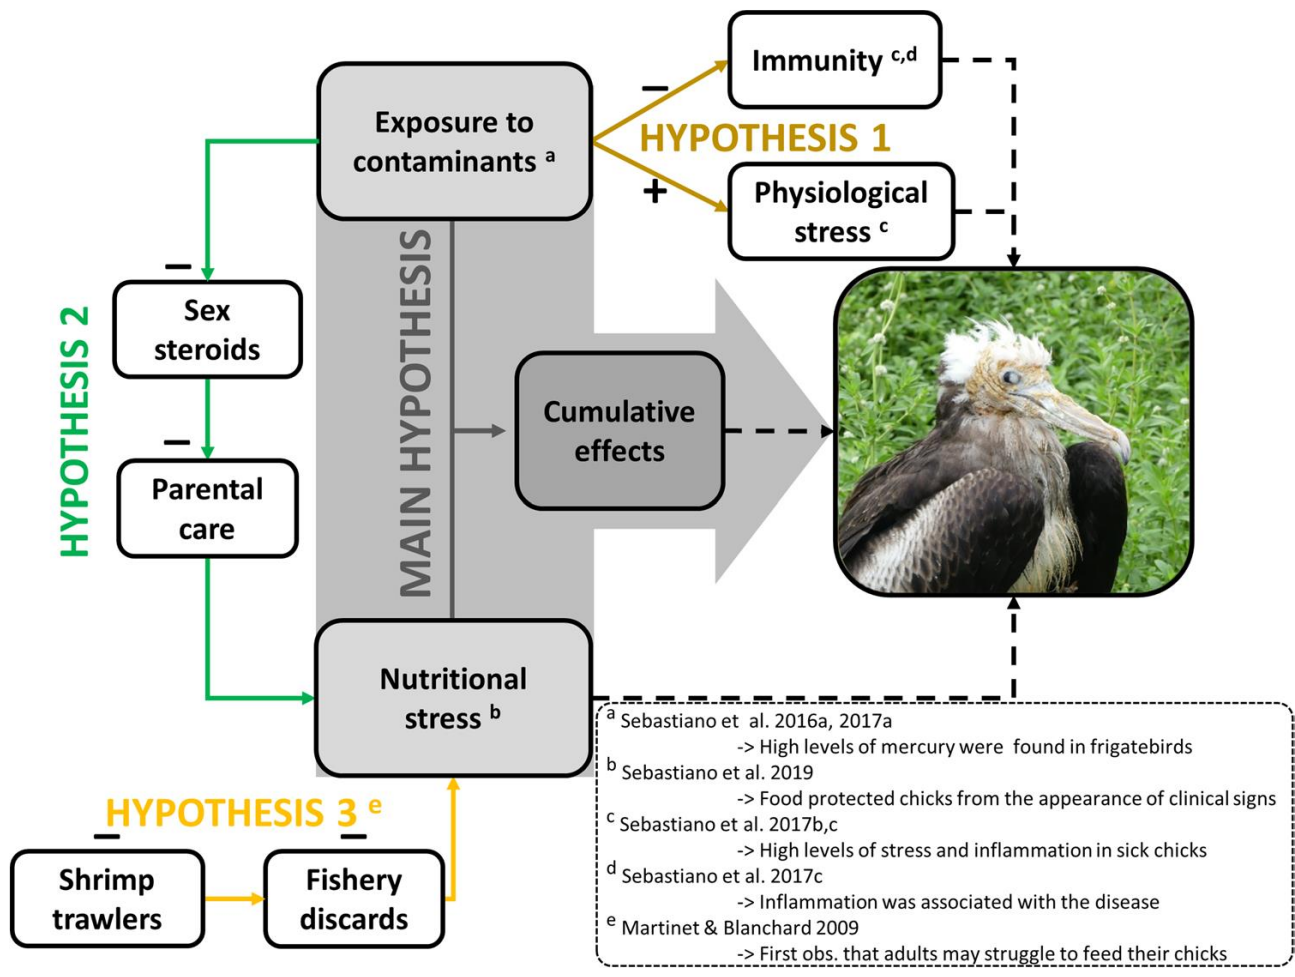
Immunity $^{c,d}$

–

HYPOTHESIS 1

Exposure to contaminants $^{a}$

+

Physiological stress $^{c}$

–

HYPOTHESIS 2

Sex steroids

–

Parental care

MAIN HYPOTHESIS

Cumulative effects

Nutritional stress $^{b}$

HYPOTHESIS 3 $^{e}$

–

–

Shrimp trawlers

Fishery discards

$^{a}$ Sebastiano et al. 2016a, 2017a
-> High levels of mercury were found in frigatebirds
$^{b}$ Sebastiano et al. 2019
-> Food protected chicks from the appearance of clinical signs
$^{c}$ Sebastiano et al. 2017b,c
-> High levels of stress and inflammation in sick chicks
$^{d}$ Sebastiano et al. 2017c
-> Inflammation was associated with the disease
$^{e}$ Martinet & Blanchard 2009
-> First obs. that adults may struggle to feed their chicks